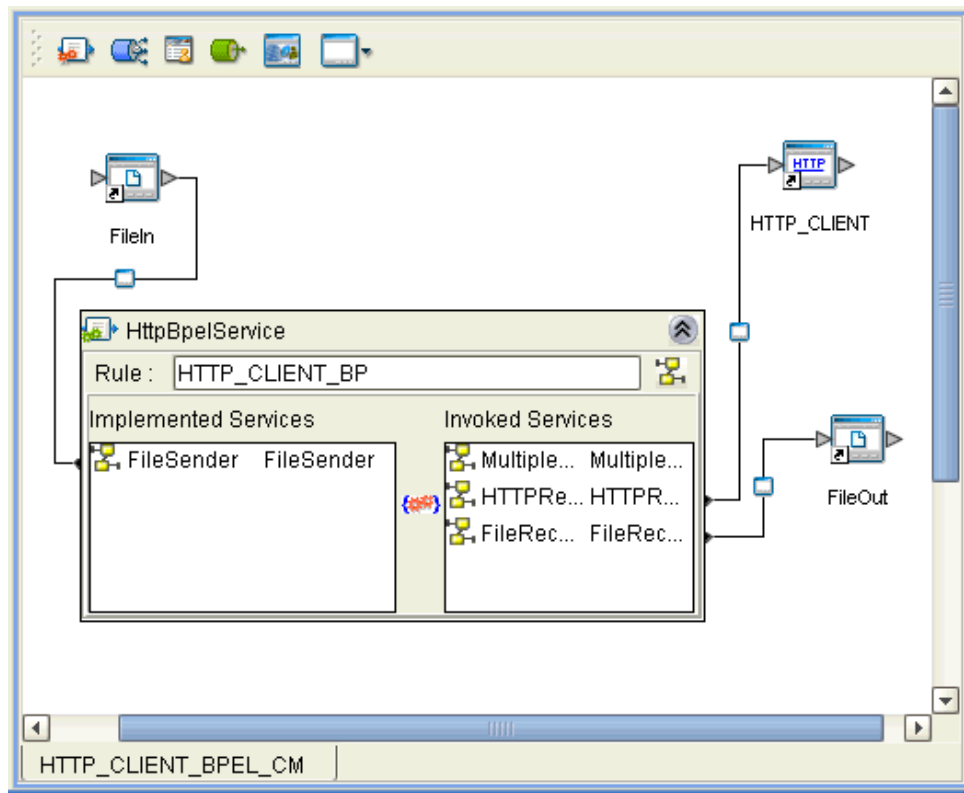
FileIn

HTTP

HTTP_CLIENT

HttpBpelService

Rule : HTTP_CLIENT_BP

Implemented Services

FileSender FileSender

Invoked Services

Multiple... Multiple...
HTTPRe... HTTPR...
FileRec... FileRec...

FileOut

HTTP_CLIENT_BPEL_CM